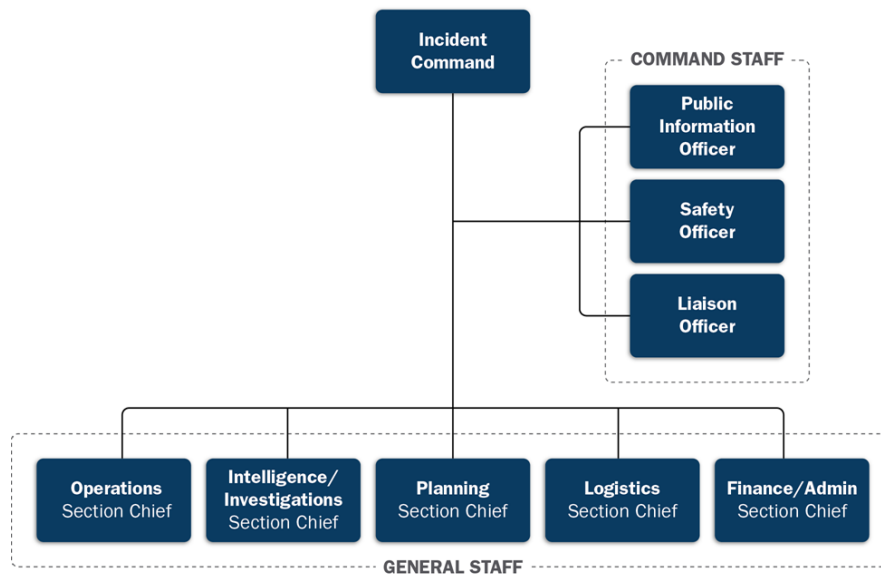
Incident Command

COMMAND STAFF

Public Information Officer

Safety Officer

Liaison Officer

Operations Section Chief

Intelligence/ Investigations Section Chief

Planning Section Chief

Logistics Section Chief

Finance/Admin Section Chief

GENERAL STAFF